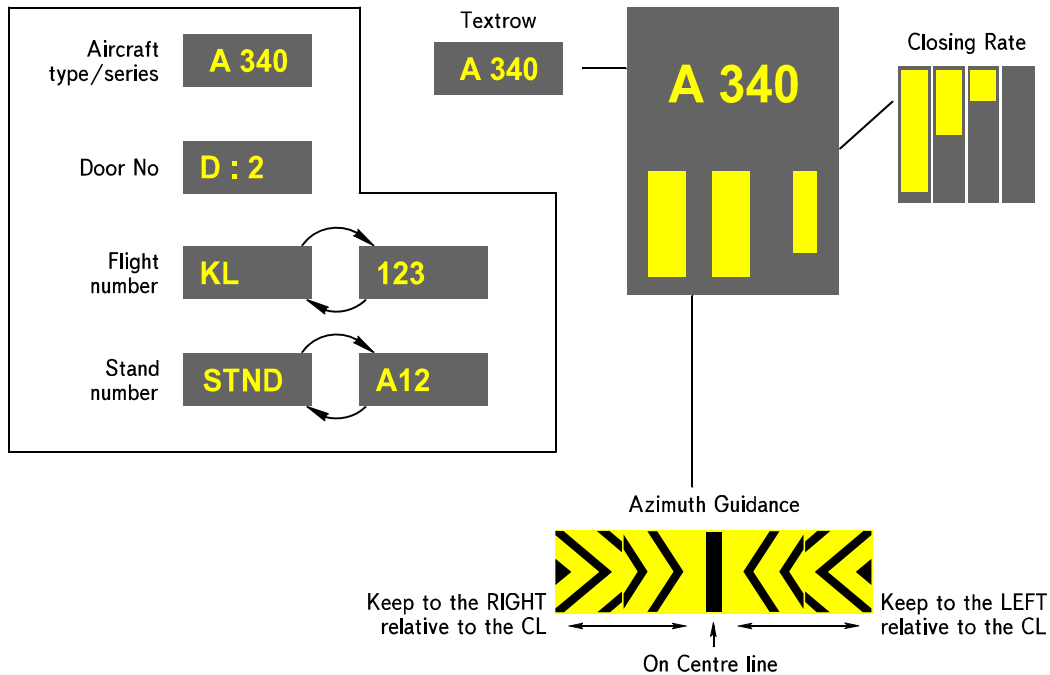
Aircraft type/series
A 340

Door No
D : 2

Flight number
KL
123

Stand number
STND
A12

Textrow
A 340

A 340

Closing Rate

Azimuth Guidance

Keep to the RIGHT relative to the CL

Keep to the LEFT relative to the CL

On Centre line